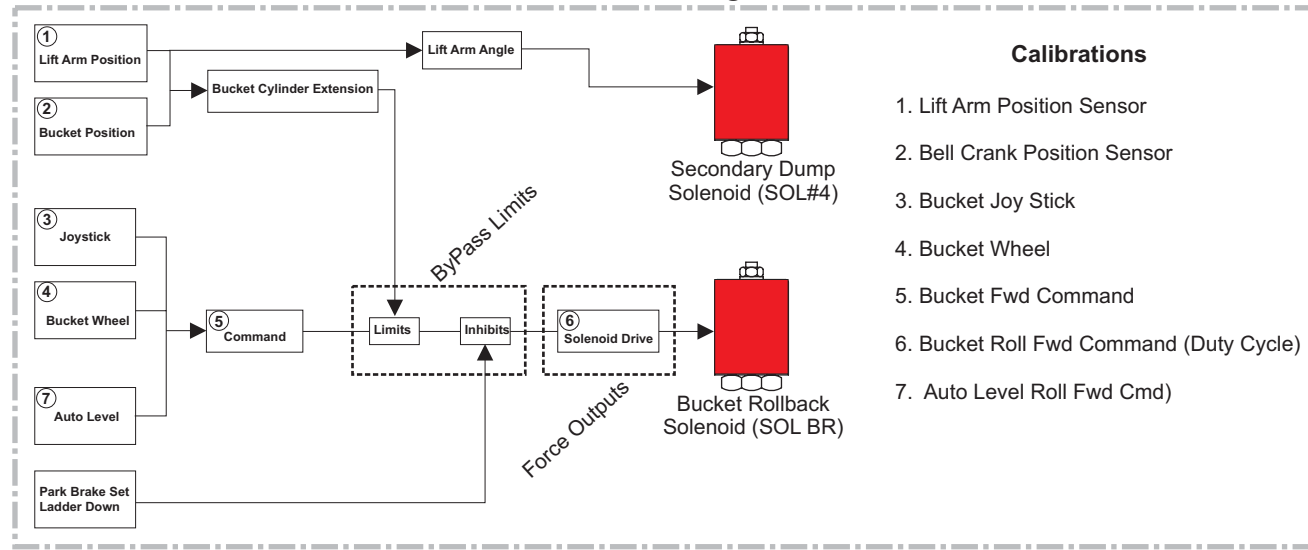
1 Lift Arm Position

2 Bucket Position

Bucket Cylinder Extension

Lift Arm Angle

Secondary Dump Solenoid (SOL#4)

3 Joystick

4 Bucket Wheel

7 Auto Level

5 Command

ByPass Limits

Limits

Inhibits

6 Solenoid Drive

Force Outputs

Bucket Rollback Solenoid (SOL BR)

Park Brake Set Ladder Down

Calibrations

1. Lift Arm Position Sensor

2. Bell Crank Position Sensor

3. Bucket Joy Stick

4. Bucket Wheel

5. Bucket Fwd Command

6. Bucket Roll Fwd Command (Duty Cycle)

7. Auto Level Roll Fwd Cmd)